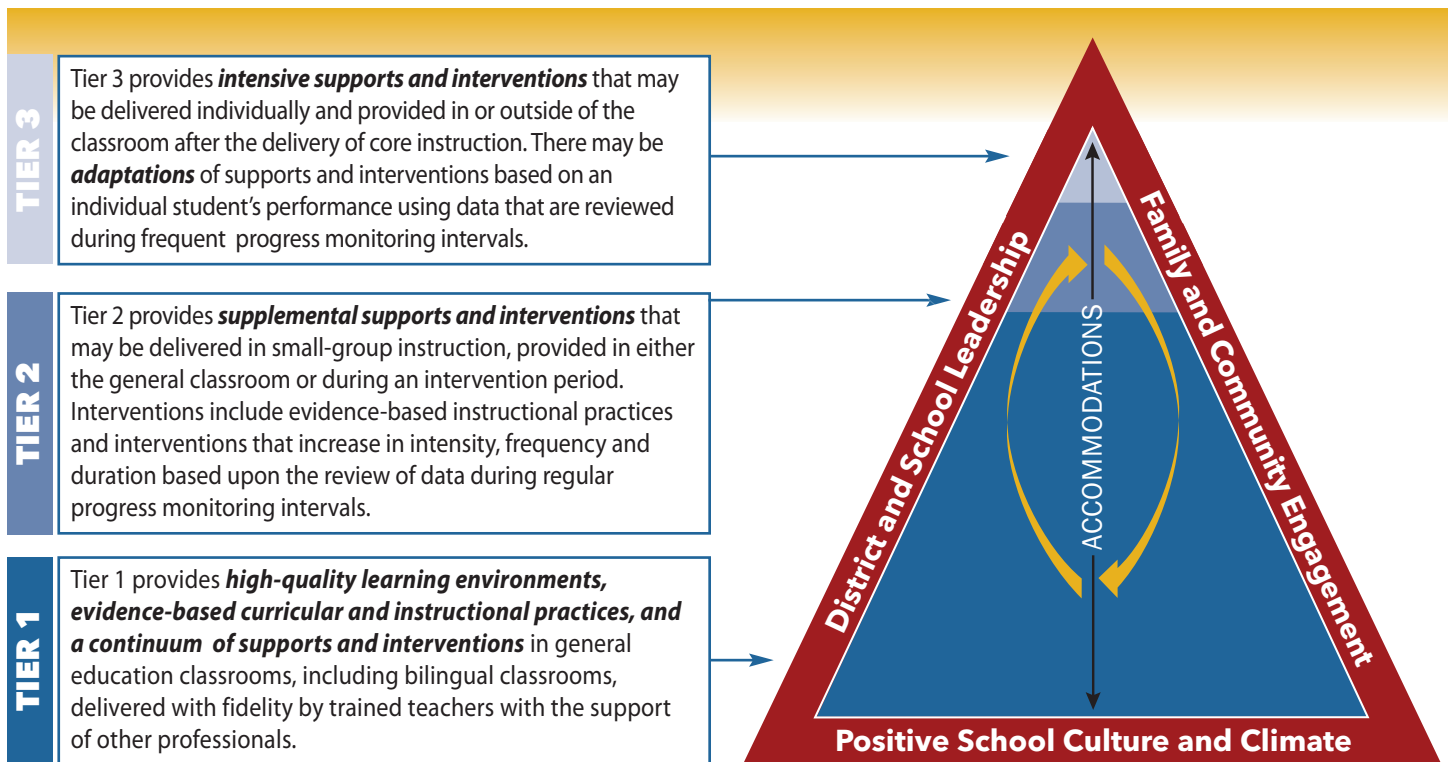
TIER 3

Tier 3 provides ***intensive supports and interventions*** that may be delivered individually and provided in or outside of the classroom after the delivery of core instruction. There may be ***adaptations*** of supports and interventions based on an individual student's performance using data that are reviewed during frequent progress monitoring intervals.

TIER 2

Tier 2 provides ***supplemental supports and interventions*** that may be delivered in small-group instruction, provided in either the general classroom or during an intervention period. Interventions include evidence-based instructional practices and interventions that increase in intensity, frequency and duration based upon the review of data during regular progress monitoring intervals.

TIER 1

Tier 1 provides ***high-quality learning environments, evidence-based curricular and instructional practices, and a continuum of supports and interventions*** in general education classrooms, including bilingual classrooms, delivered with fidelity by trained teachers with the support of other professionals.

District and School Leadership

Family and Community Engagement

ACCOMMODATIONS

Positive School Culture and Climate